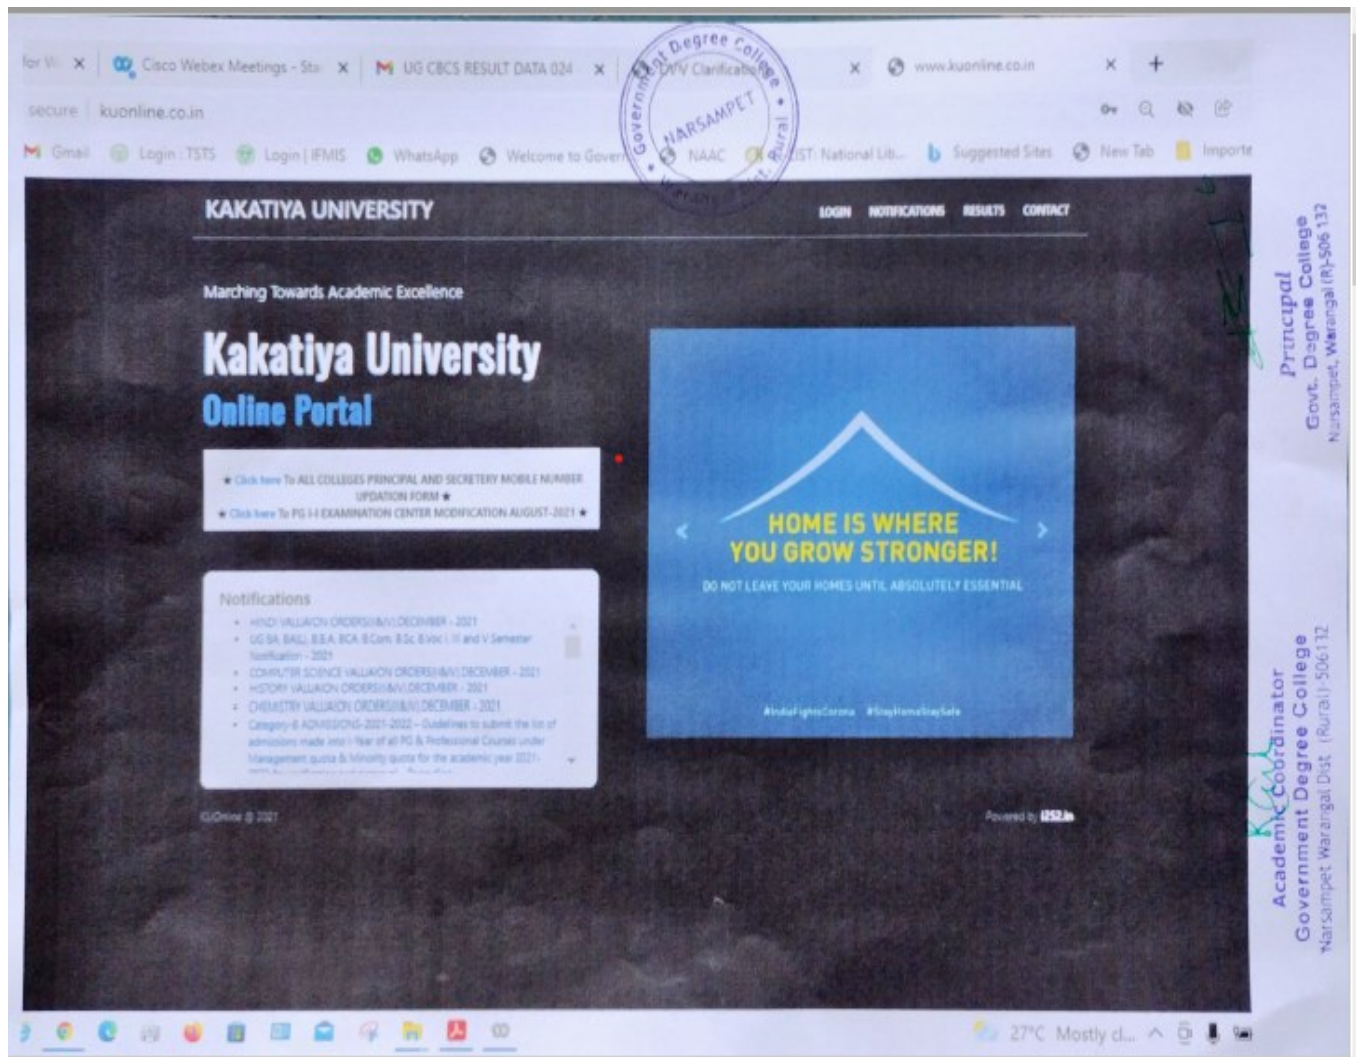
for W ✕ Cisco Webex Meetings - Sta ✕ UG CBCS RESULT DATA 024 ✕ DVV Clarification ✕ www.kuonline.co.in ✕ +

secure | kuonline.co.in

Gmail Login : TSTS Login | IFMIS WhatsApp Welcome to Gover NAAC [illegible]IST: National Lib... Suggested Sites New Tab Importe

Government Degree College NARSAMPET Rural

KAKATIYA UNIVERSITY

LOGIN NOTIFICATIONS RESULTS CONTACT

Marching Towards Academic Excellence

Kakatiya University

Online Portal

★ Click here To ALL COLLEGES PRINCIPAL AND SECRETERY MOBILE NUMBER UPDATION FORM ★
★ Click here To PG I-I EXAMINATION CENTER MODIFICATION AUGUST-2021 ★

Notifications
• HINDI VALUATION ORDERS(I&IV) DECEMBER - 2021
• UG BA, BALL, B.B.A, BCA, B.Com, B.Sc, B.Voc I, III and V Semester Notification - 2021
• COMPUTER SCIENCE VALUATION ORDERS(I&IV) DECEMBER - 2021
• HISTORY VALUATION ORDERS(I&IV) DECEMBER - 2021
• CHEMISTRY VALUATION ORDERS(I&IV) DECEMBER - 2021
• Category-B ADMISSIONS-2021-2022 – Guidelines to submit the list of admissions made into I-Year of all PG & Professional Courses under Management quota & Minority quota for the academic year 2021- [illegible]

HOME IS WHERE YOU GROW STRONGER!

DO NOT LEAVE YOUR HOMES UNTIL ABSOLUTELY ESSENTIAL

#IndiaFightsCorona #StayHomeStaySafe

KUOnline © 2021

Powered by I252.in

Principal
Govt. Degree College
Narsampet, Warangal (R)-506 132

Academic Coordinator
Government Degree College
Narsampet Warangal Dist (Rural)-506132

27°C Mostly cl...